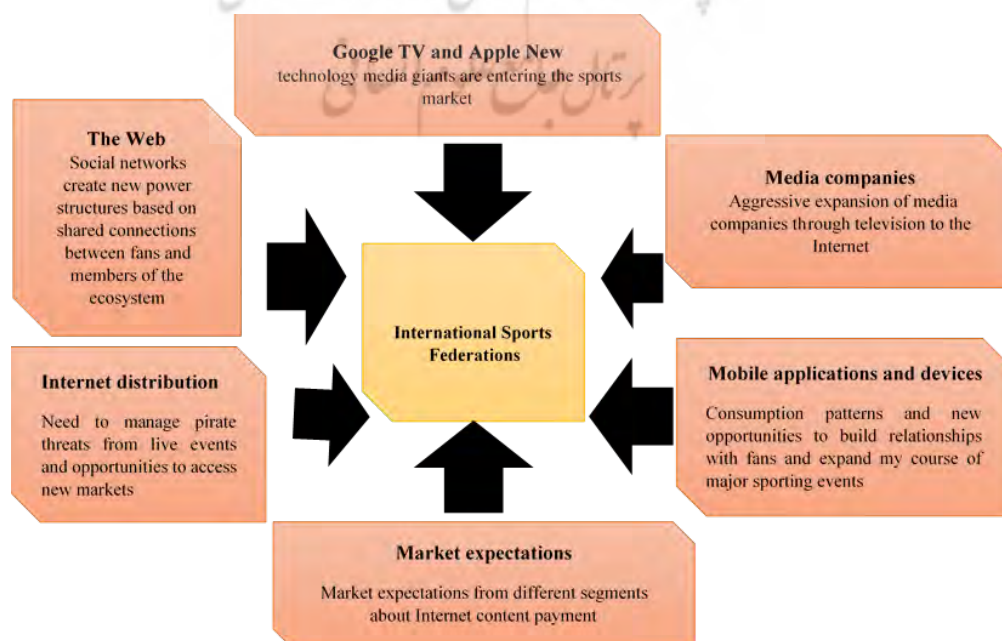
Google TV and Apple New
technology media giants are entering the sports market

The Web
Social networks create new power structures based on shared connections between fans and members of the ecosystem

Media companies
Aggressive expansion of media companies through television to the Internet

International Sports Federations

Internet distribution
Need to manage pirate threats from live events and opportunities to access new markets

Mobile applications and devices
Consumption patterns and new opportunities to build relationships with fans and expand my course of major sporting events

Market expectations
Market expectations from different segments about Internet content payment